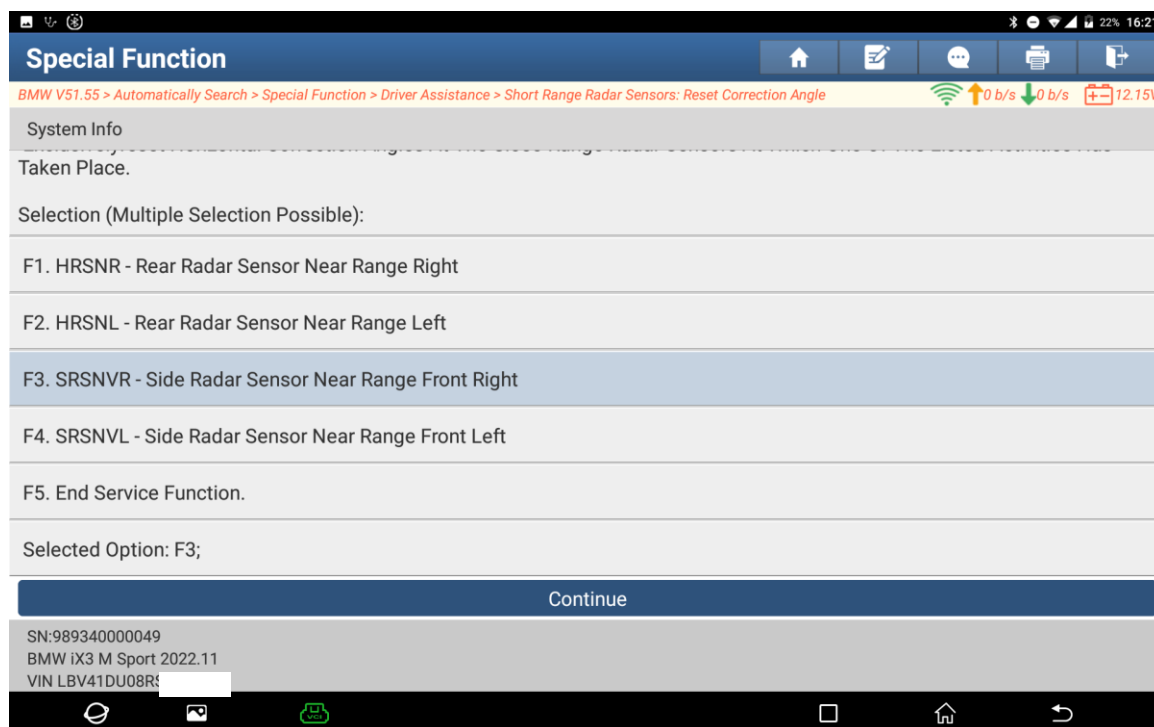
22% 16:2

Special Function

BMW V51.55 > Automatically Search > Special Function > Driver Assistance > Short Range Radar Sensors: Reset Correction Angle

0 b/s 0 b/s 12.15V

System Info

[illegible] Taken Place.

Selection (Multiple Selection Possible):

F1. HRSNR - Rear Radar Sensor Near Range Right

F2. HRSNL - Rear Radar Sensor Near Range Left

F3. SRSNVR - Side Radar Sensor Near Range Front Right

F4. SRSNVL - Side Radar Sensor Near Range Front Left

F5. End Service Function.

Selected Option: F3;

Continue

SN:989340000049
BMW iX3 M Sport 2022.11
VIN LBV41DU08R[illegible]

VCI